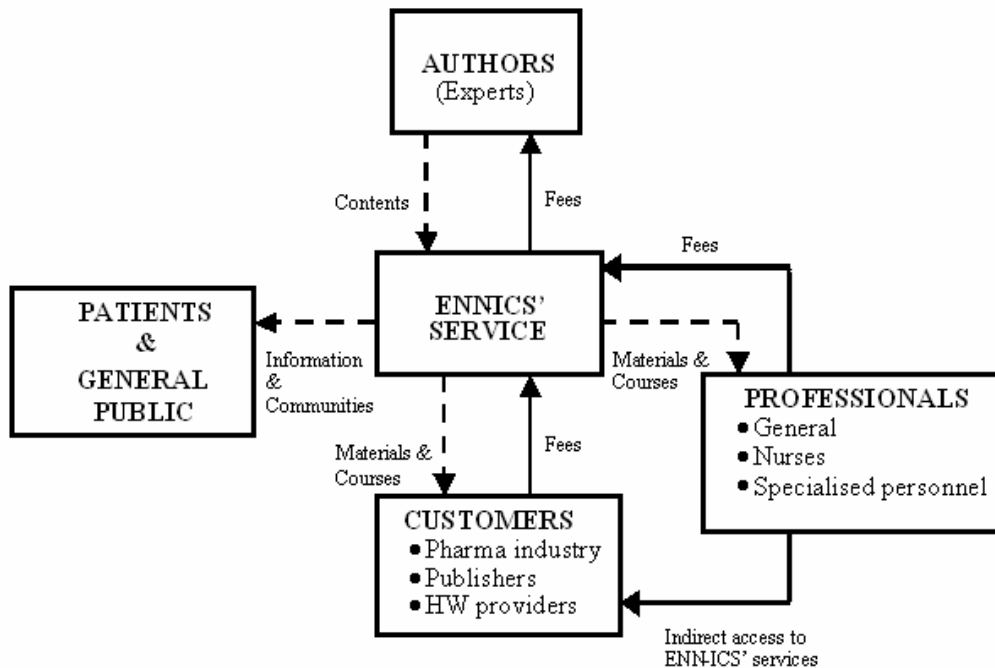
AUTHORS
(Experts)

Contents

Fees

Fees

PATIENTS
&
GENERAL
PUBLIC

ENNICS'
SERVICE

Information
&
Communities

Materials &
Courses

PROFESSIONALS
• General
• Nurses
• Specialised personnel

Materials &
Courses

Fees

CUSTOMERS
• Pharma industry
• Publishers
• HW providers

Indirect access to
ENN-ICS' services